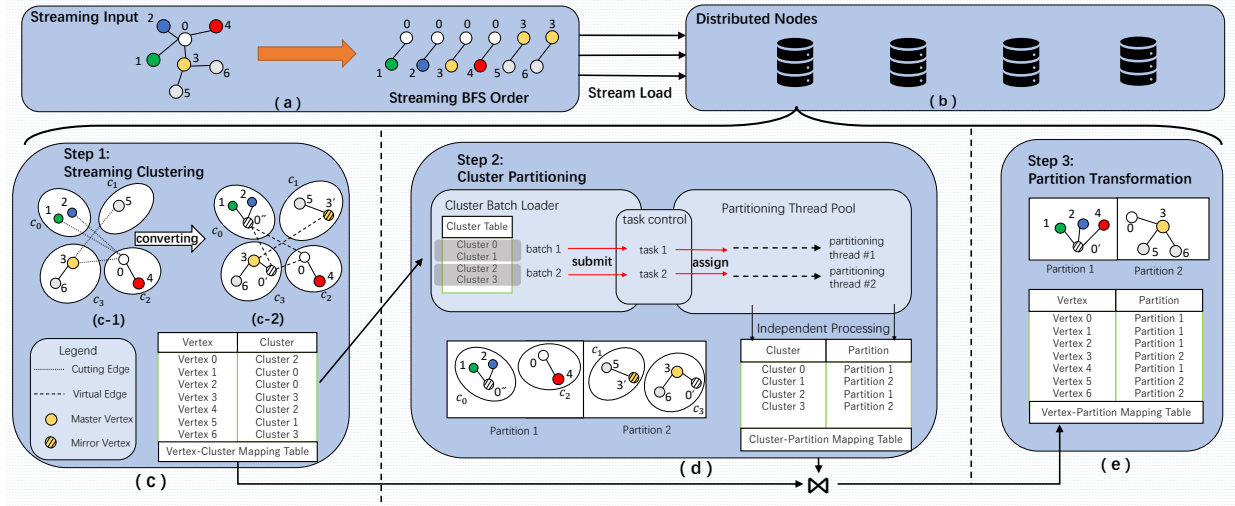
Streaming Input

2 0 4 1 3 6 5

0 0 0 0 3 3
1 2 3 4 5 6

Streaming BFS Order

( a )

Stream Load

Distributed Nodes

( b )

Step 1:
Streaming Clustering

$c_1$ 2 5 $c_0$ 1 3 0 4 6 $c_3$ $c_2$

converting

$c_1$ 2 5 $c_0$ 1 0'' 3' 3 0 4 6 0' $c_3$ $c_2$

(c-1) (c-2)

Legend
Cutting Edge
Virtual Edge
Master Vertex
Mirror Vertex

| Vertex | Cluster |
|---|---|
| Vertex 0 | Cluster 2 |
| Vertex 1 | Cluster 0 |
| Vertex 2 | Cluster 0 |
| Vertex 3 | Cluster 3 |
| Vertex 4 | Cluster 2 |
| Vertex 5 | Cluster 1 |
| Vertex 6 | Cluster 3 |

Vertex-Cluster Mapping Table

( c )

Step 2:
Cluster Partitioning

Cluster Batch Loader

Cluster Table
Cluster 0
Cluster 1
Cluster 2
Cluster 3

batch 1
batch 2

submit

task control
task 1
task 2

assign

Partitioning Thread Pool
partitioning thread #1
partitioning thread #2

Independent Processing

1 2 0'' $c_0$ 0 4 $c_2$ $c_1$ 5 3' 3 6 0' $c_3$

Partition 1 Partition 2

| Cluster | Partition |
|---|---|
| Cluster 0 | Partition 1 |
| Cluster 1 | Partition 2 |
| Cluster 2 | Partition 1 |
| Cluster 3 | Partition 2 |

Cluster-Partition Mapping Table

( d )

Step 3:
Partition Transformation

1 2 4 0' 3 0 5 6

Partition 1 Partition 2

| Vertex | Partition |
|---|---|
| Vertex 0 | Partition 1 |
| Vertex 1 | Partition 1 |
| Vertex 2 | Partition 1 |
| Vertex 3 | Partition 2 |
| Vertex 4 | Partition 1 |
| Vertex 5 | Partition 2 |
| Vertex 6 | Partition 2 |

Vertex-Partition Mapping Table

( e )